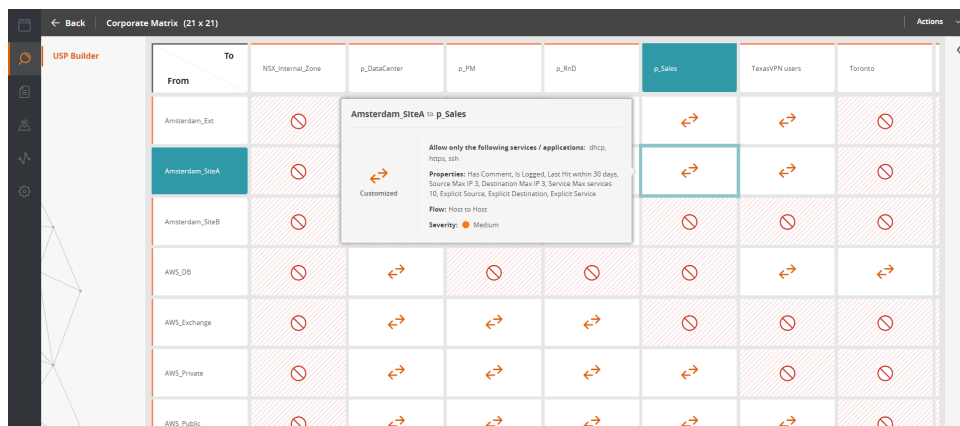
Back | Corporate Matrix (21 x 21)

Actions

USP Builder

| To From | NSX_Internal_Zone | p_DataCenter | p_PM | p_RnD | p_Sales | TexasVPN users | Toronto |
|---|---|---|---|---|---|---|---|
| Amsterdam_Ext | | | | | | | |
| Amsterdam_SiteA | | | | | | | |
| Amsterdam_SiteB | | | | | | | |
| AWS_DB | | | | | | | |
| AWS_Exchange | | | | | | | |
| AWS_Private | | | | | | | |
| AWS_Public | | | | | | | |

Amsterdam_SiteA to p_Sales

Customized

Allow only the following services / applications: dhcp, https, ssh

Properties: Has Comment, Is Logged, Last Hit within 30 days, Source Max IP 3, Destination Max IP 3, Service Max services 10, Explicit Source, Explicit Destination, Explicit Service

Flow: Host to Host

Severity: Medium